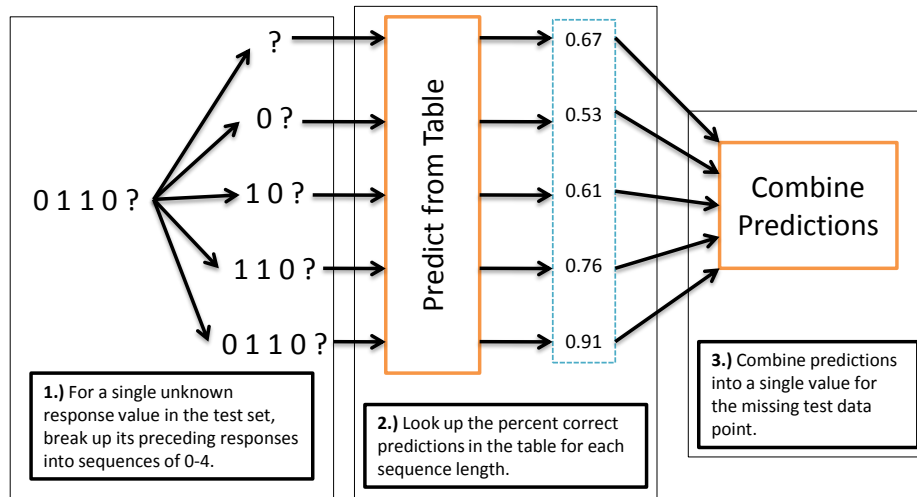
0 1 1 0 ?

?

0 ?

1 0 ?

1 1 0 ?

0 1 1 0 ?

**1.)** For a single unknown response value in the test set, break up its preceding responses into sequences of 0-4.

Predict from Table

0.67

0.53

0.61

0.76

0.91

**2.)** Look up the percent correct predictions in the table for each sequence length.

Combine Predictions

**3.)** Combine predictions into a single value for the missing test data point.